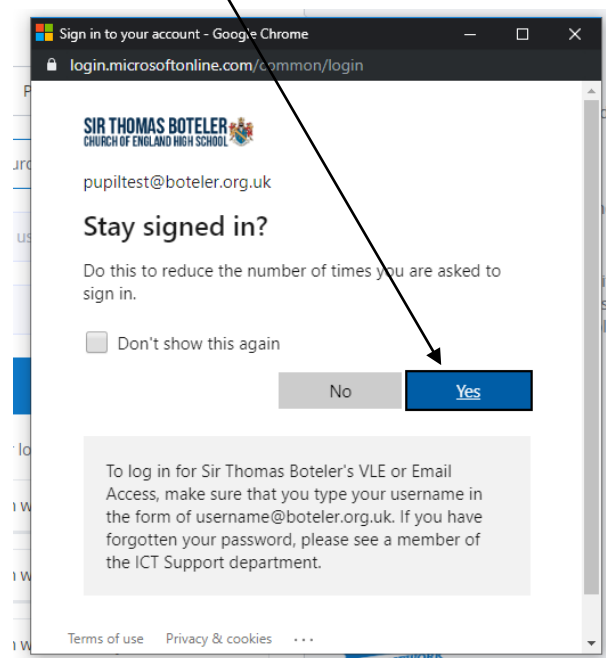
Sign in to your account - Google Chrome

login.microsoftonline.com/common/login

SIR THOMAS BOTELER
CHURCH OF ENGLAND HIGH SCHOOL

pupiltest@boteler.org.uk

Stay signed in?

Do this to reduce the number of times you are asked to sign in.

Don't show this again

No

Yes

To log in for Sir Thomas Boteler's VLE or Email Access, make sure that you type your username in the form of username@boteler.org.uk. If you have forgotten your password, please see a member of the ICT Support department.

Terms of use Privacy & cookies ...